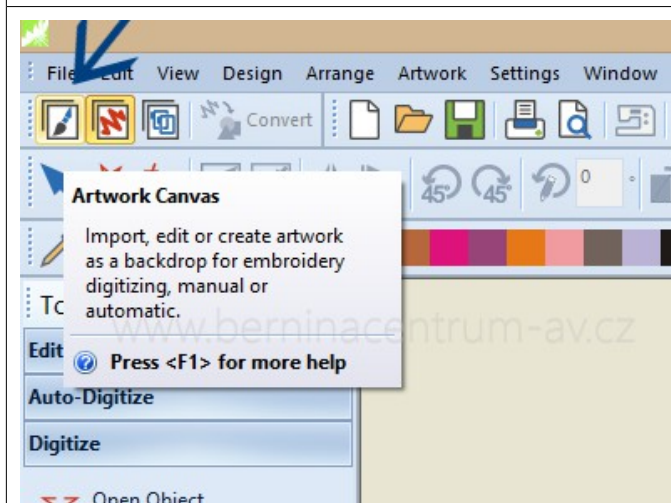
File Edit View Design Arrange Artwork Settings Window

Convert

45 45 0

Artwork Canvas

Import, edit or create artwork as a backdrop for embroidery digitizing, manual or automatic.

Press <F1> for more help

www.berninacentrum-av.cz

To

Edit

Auto-Digitize

Digitize

Open Object